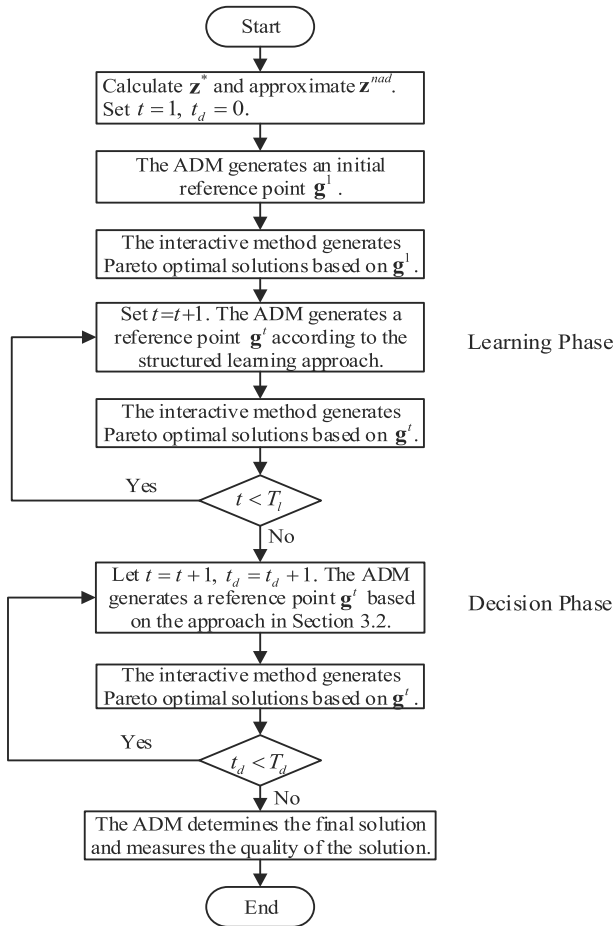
Start

Calculate $\mathbf{z}^*$ and approximate $\mathbf{z}^{nad}$. Set $t=1$, $t_d=0$.

The ADM generates an initial reference point $\mathbf{g}^1$.

The interactive method generates Pareto optimal solutions based on $\mathbf{g}^1$.

Set $t=t+1$. The ADM generates a reference point $\mathbf{g}^t$ according to the structured learning approach.

Learning Phase

The interactive method generates Pareto optimal solutions based on $\mathbf{g}^t$.

Yes

$t<T_l$

No

Let $t=t+1$, $t_d=t_d+1$. The ADM generates a reference point $\mathbf{g}^t$ based on the approach in Section 3.2.

Decision Phase

The interactive method generates Pareto optimal solutions based on $\mathbf{g}^t$.

Yes

$t_d<T_d$

No

The ADM determines the final solution and measures the quality of the solution.

End